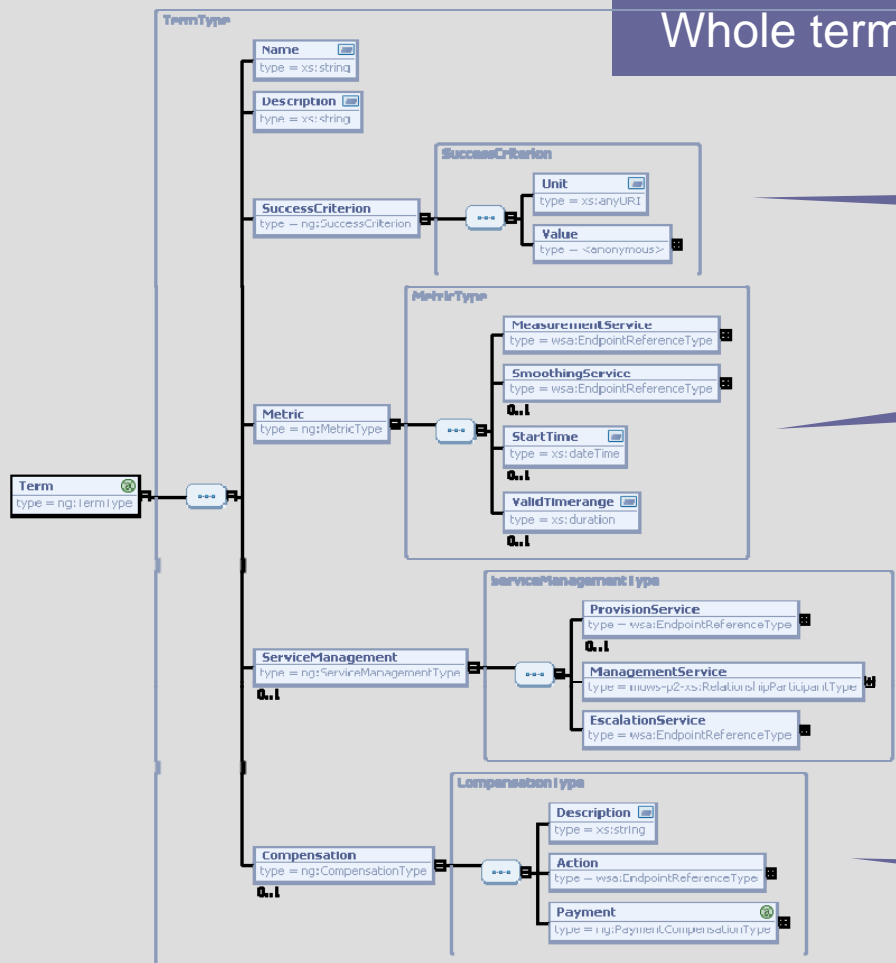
Whole term

TermType

Term
type = ng:TermType

Name
type = xs:string

Description
type = xs:string

SuccessCriterion
type = ng:SuccessCriterion

SuccessCriterion

Unit
type = xs:anyURI

Value
type = <anonymous>

MetricType

Metric
type = ng:MetricType

MeasurementService
type = wsa:EndpointReferenceType

SmoothingService
type = wsa:EndpointReferenceType
0..1

StartTime
type = xs:dateTime
0..1

ValidTimerange
type = xs:duration
0..1

ServiceManagementType

ServiceManagement
type = ng:ServiceManagementType
0..1

ProvisionService
type = wsa:EndpointReferenceType
0..1

ManagementService
type = muws-p2-xs:RelationshipParticipantType

EscalationService
type = wsa:EndpointReferenceType

CompensationType

Compensation
type = ng:CompensationType
0..1

Description
type = xs:string

Action
type = wsa:EndpointReferenceType

Payment
type = ng:PaymentCompensationType